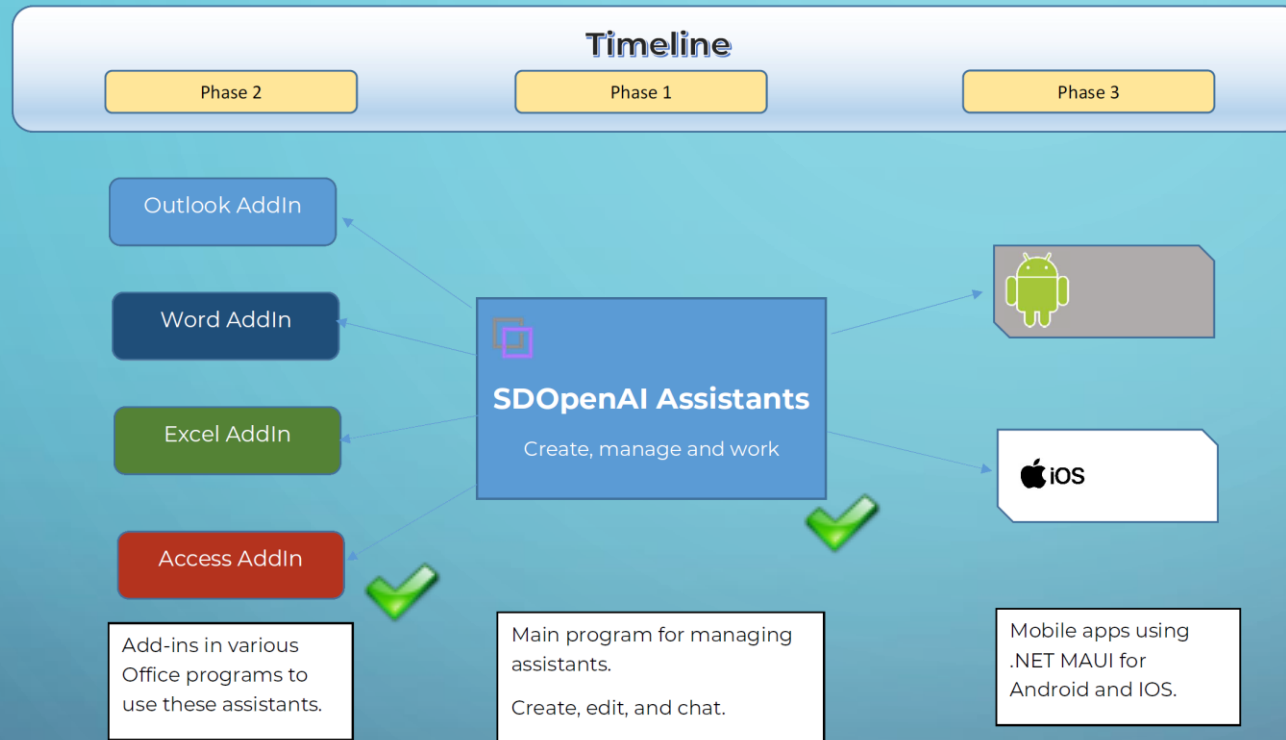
Timeline

Phase 2

Phase 1

Phase 3

Outlook AddIn

Word AddIn

Excel AddIn

Access AddIn

SDOpenAI Assistants

Create, manage and work

iOS

Add-ins in various Office programs to use these assistants.

Main program for managing assistants.

Create, edit, and chat.

Mobile apps using .NET MAUI for Android and IOS.